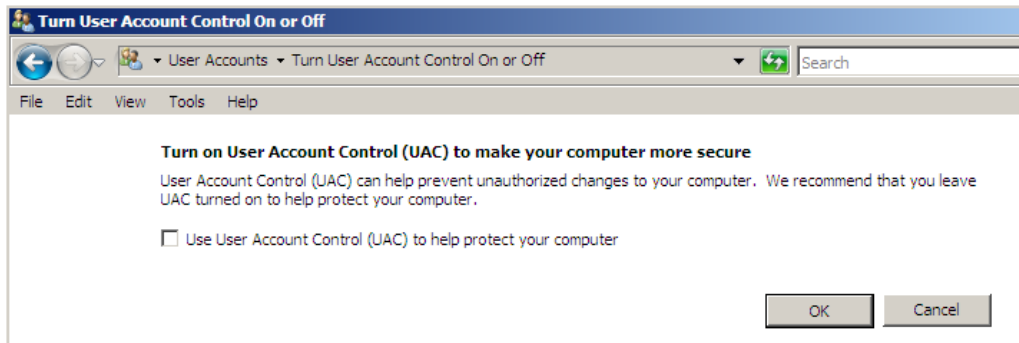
Turn User Account Control On or Off

User Accounts ▸ Turn User Account Control On or Off

Search

File Edit View Tools Help

Turn on User Account Control (UAC) to make your computer more secure

User Account Control (UAC) can help prevent unauthorized changes to your computer. We recommend that you leave UAC turned on to help protect your computer.

Use User Account Control (UAC) to help protect your computer

OK

Cancel